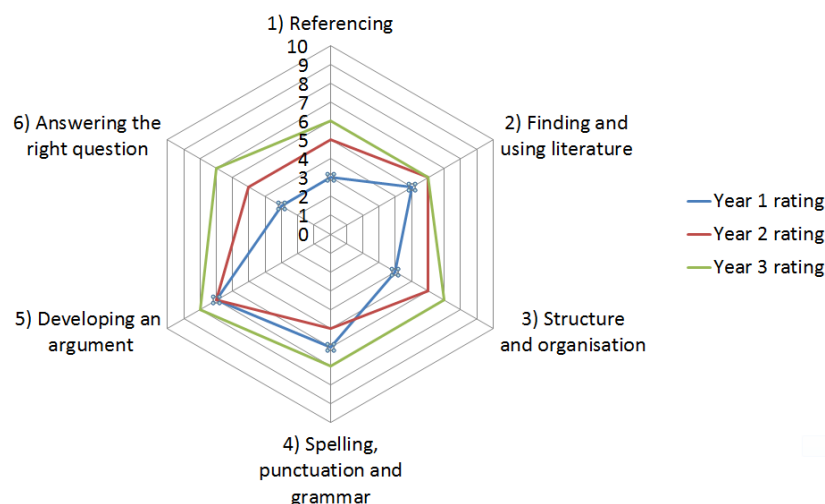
1) Referencing

10
9
8
7
6
5
4
3
2
1
0

2) Finding and using literature

3) Structure and organisation

4) Spelling, punctuation and grammar

5) Developing an argument

6) Answering the right question

Year 1 rating
Year 2 rating
Year 3 rating